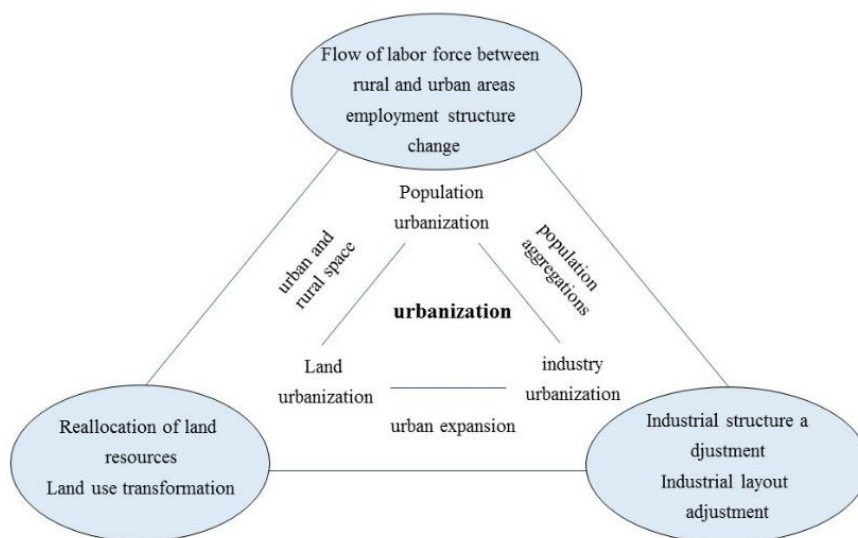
Flow of labor force between rural and urban areas employment structure change

Population urbanization

urban and rural space

population aggregations

urbanization

Land urbanization

industry urbanization

urban expansion

Reallocation of land resources
Land use transformation

Industrial structure a djustment
Industrial layout adjustment